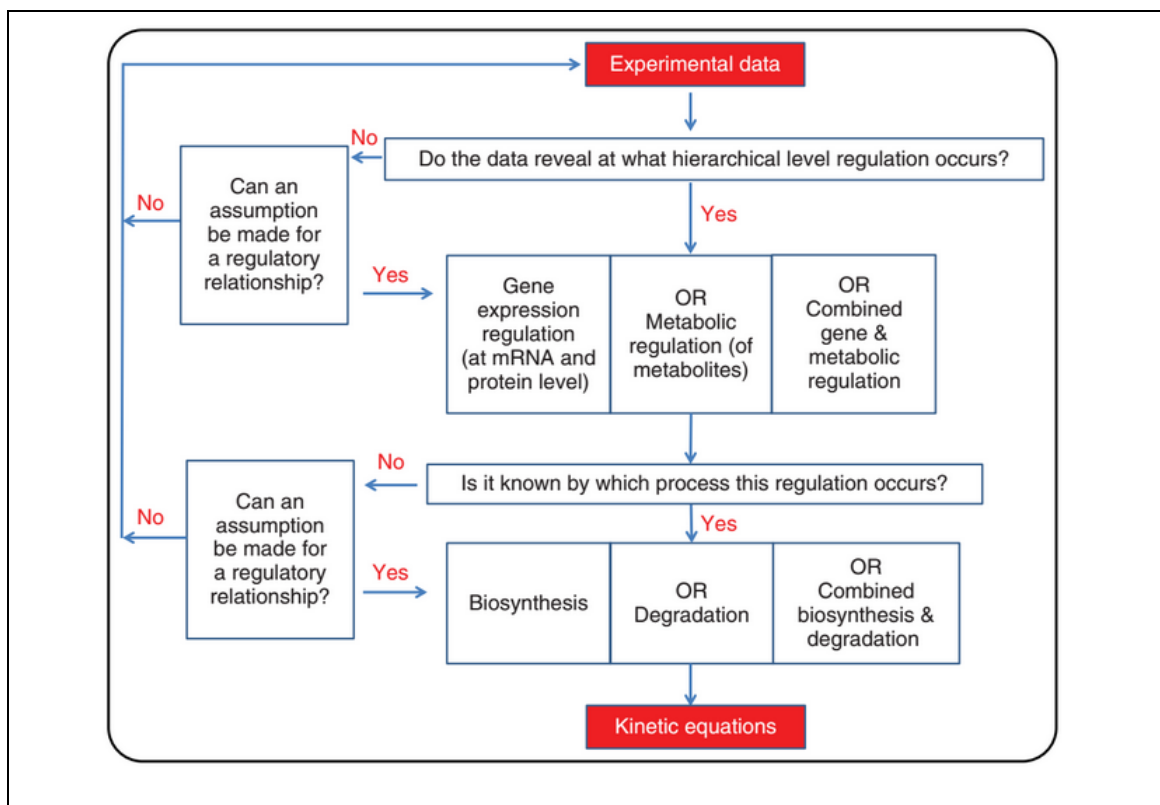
Experimental data

Do the data reveal at what hierarchical level regulation occurs?

No

Can an assumption be made for a regulatory relationship?

No

Yes

Yes

Gene expression regulation (at mRNA and protein level)

OR Metabolic regulation (of metabolites)

OR Combined gene & metabolic regulation

Is it known by which process this regulation occurs?

No

Can an assumption be made for a regulatory relationship?

No

Yes

Yes

Biosynthesis

OR Degradation

OR Combined biosynthesis & degradation

Kinetic equations